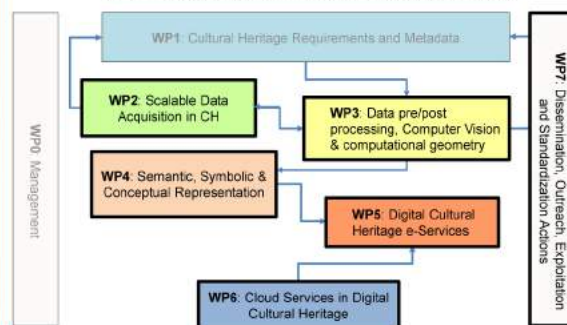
WP0 Management

WP1: Cultural Heritage Requirements and Metadata

WP2: Scalable Data Acquisition in CH

WP3: Data pre/post processing, Computer Vision & computational geometry

WP4: Semantic, Symbolic & Conceptual Representation

WP5: Digital Cultural Heritage e-Services

WP6: Cloud Services in Digital Cultural Heritage

WP7: Dissemination, Outreach, Exploitation and Standardization Actions